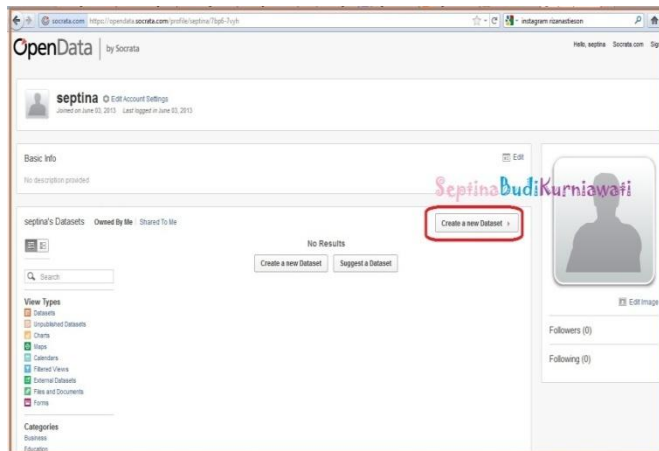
socrata.com https://opendata.socrata.com/profile/septina/7bp6-7vyh

instagram rizanastieson

OpenData | by Socrata

Hello, septina Socrata.com Sig

septina Edit Account Settings
Joined on June 03, 2013 Last logged in June 03, 2013

Basic Info
Edit
No description provided

SeptinaBudiKurniawati

septina's Datasets Owned By Me / Shared To Me

Create a new Dataset ›

No Results

Create a new Dataset Suggest a Dataset

Search

View Types
Datasets
Unpublished Datasets
Charts
Maps
Calendars
Filtered Views
External Datasets
Files and Documents
Forms

Categories
Business
Education

Edit Image

Followers (0)

Following (0)